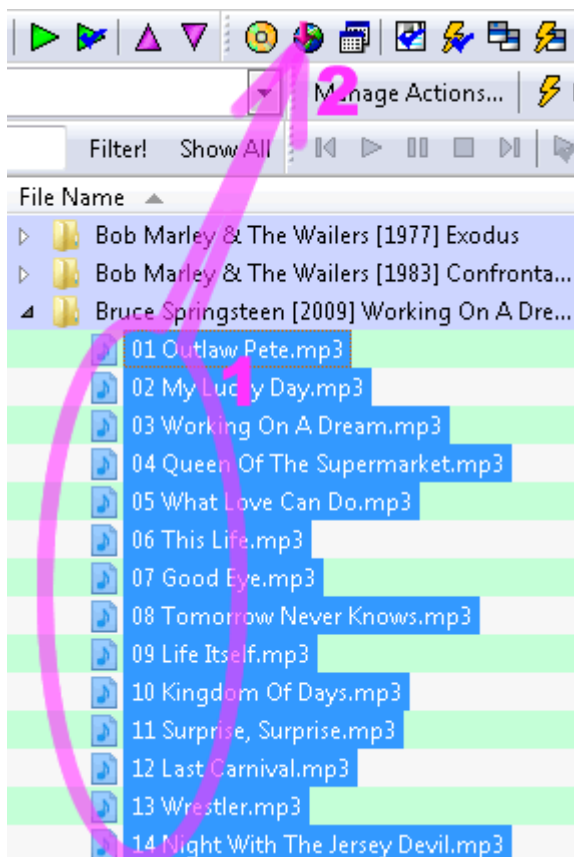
2

Manage Actions...

Filter! Show All

File Name

Bob Marley & The Wailers [1977] Exodus

Bob Marley & The Wailers [1983] Confronta...

Bruce Springsteen [2009] Working On A Dre...

01 Outlaw Pete.mp3

02 My Lucky Day.mp3

1

03 Working On A Dream.mp3

04 Queen Of The Supermarket.mp3

05 What Love Can Do.mp3

06 This Life.mp3

07 Good Eye.mp3

08 Tomorrow Never Knows.mp3

09 Life Itself.mp3

10 Kingdom Of Days.mp3

11 Surprise, Surprise.mp3

12 Last Carnival.mp3

13 Wrestler.mp3

14 Night With The Jersey Devil.mp3